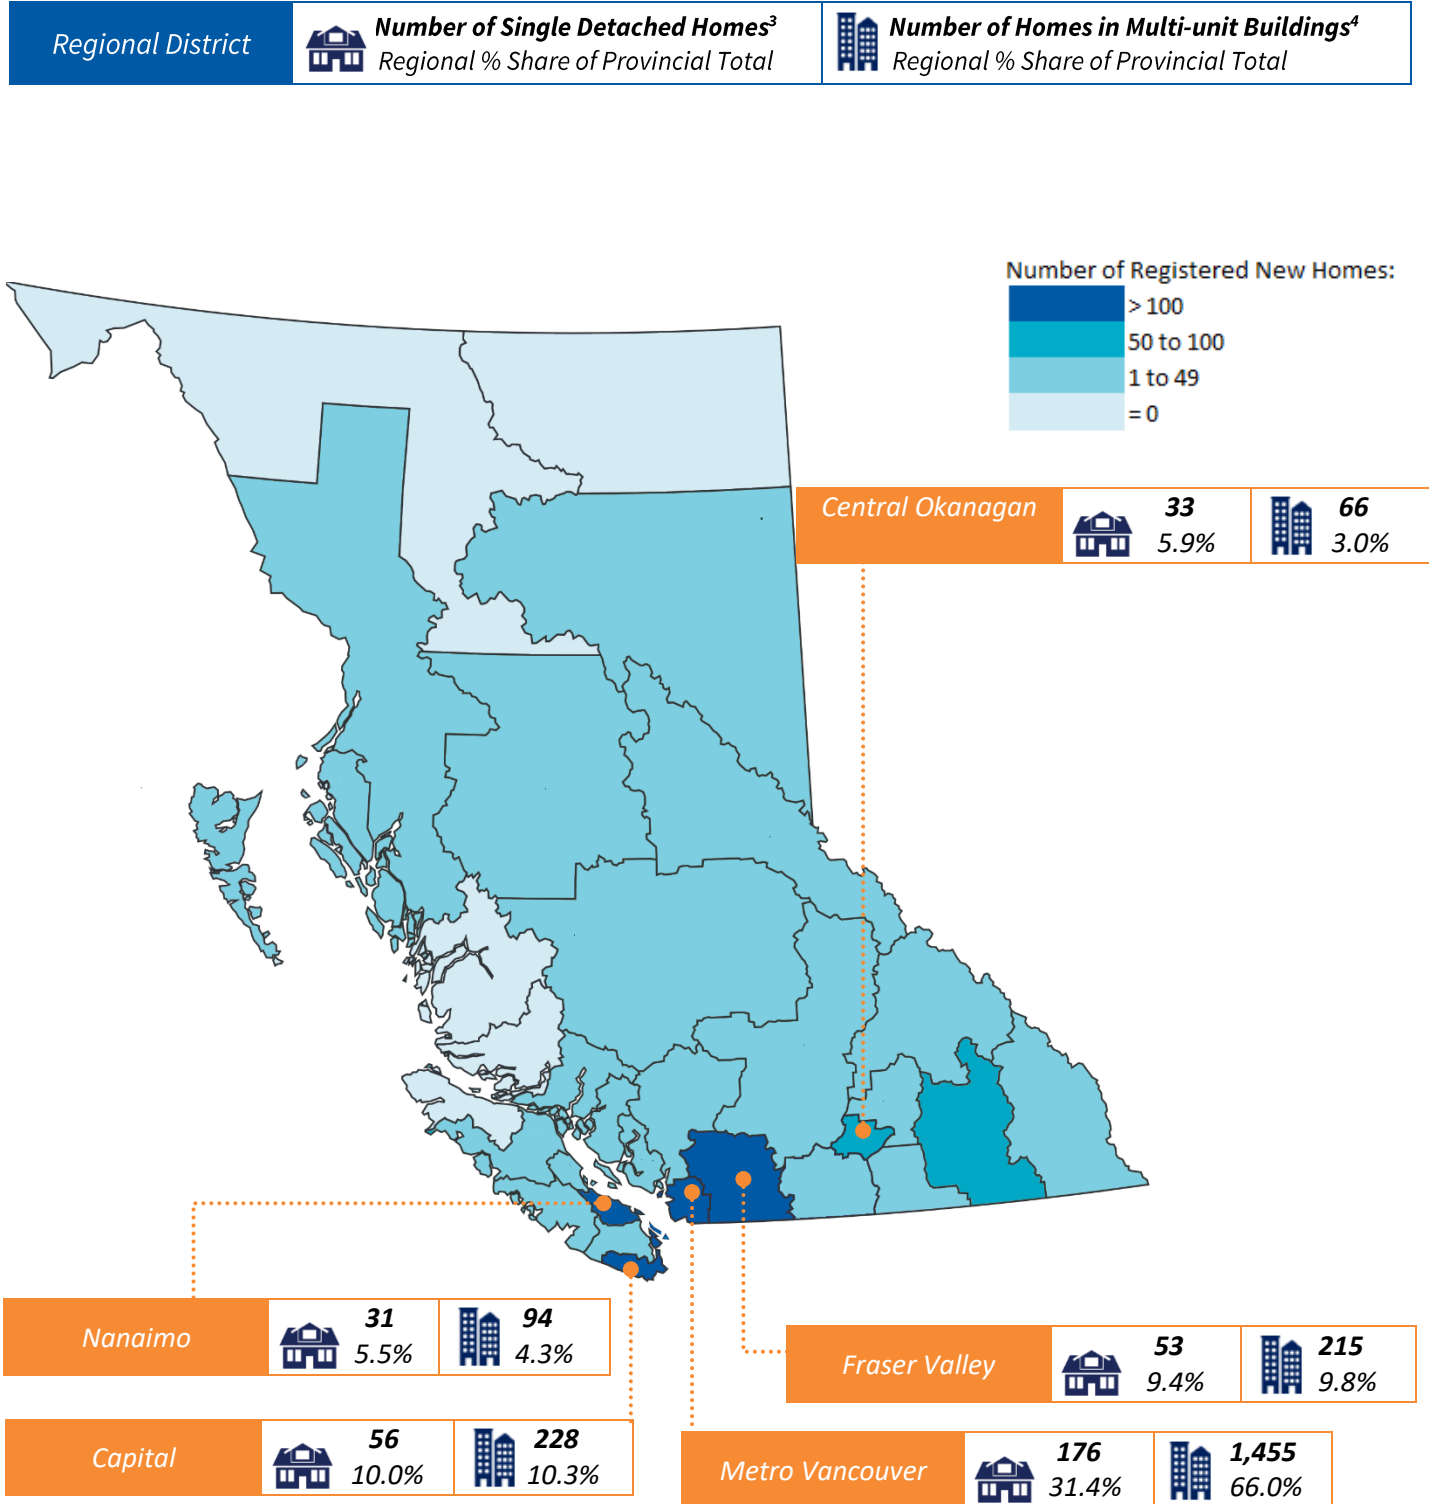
| Regional District | Number of Single Detached Homes$^3$ Regional % Share of Provincial Total | Number of Homes in Multi-unit Buildings$^4$ Regional % Share of Provincial Total |
|---|---|---|

Number of Registered New Homes:
> 100
50 to 100
1 to 49
= 0

| Central Okanagan | 33 5.9% | 66 3.0% |
|---|---|---|

| Nanaimo | 31 5.5% | 94 4.3% |
|---|---|---|

| Fraser Valley | 53 9.4% | 215 9.8% |
|---|---|---|

| Capital | 56 10.0% | 228 10.3% |
|---|---|---|

| Metro Vancouver | 176 31.4% | 1,455 66.0% |
|---|---|---|